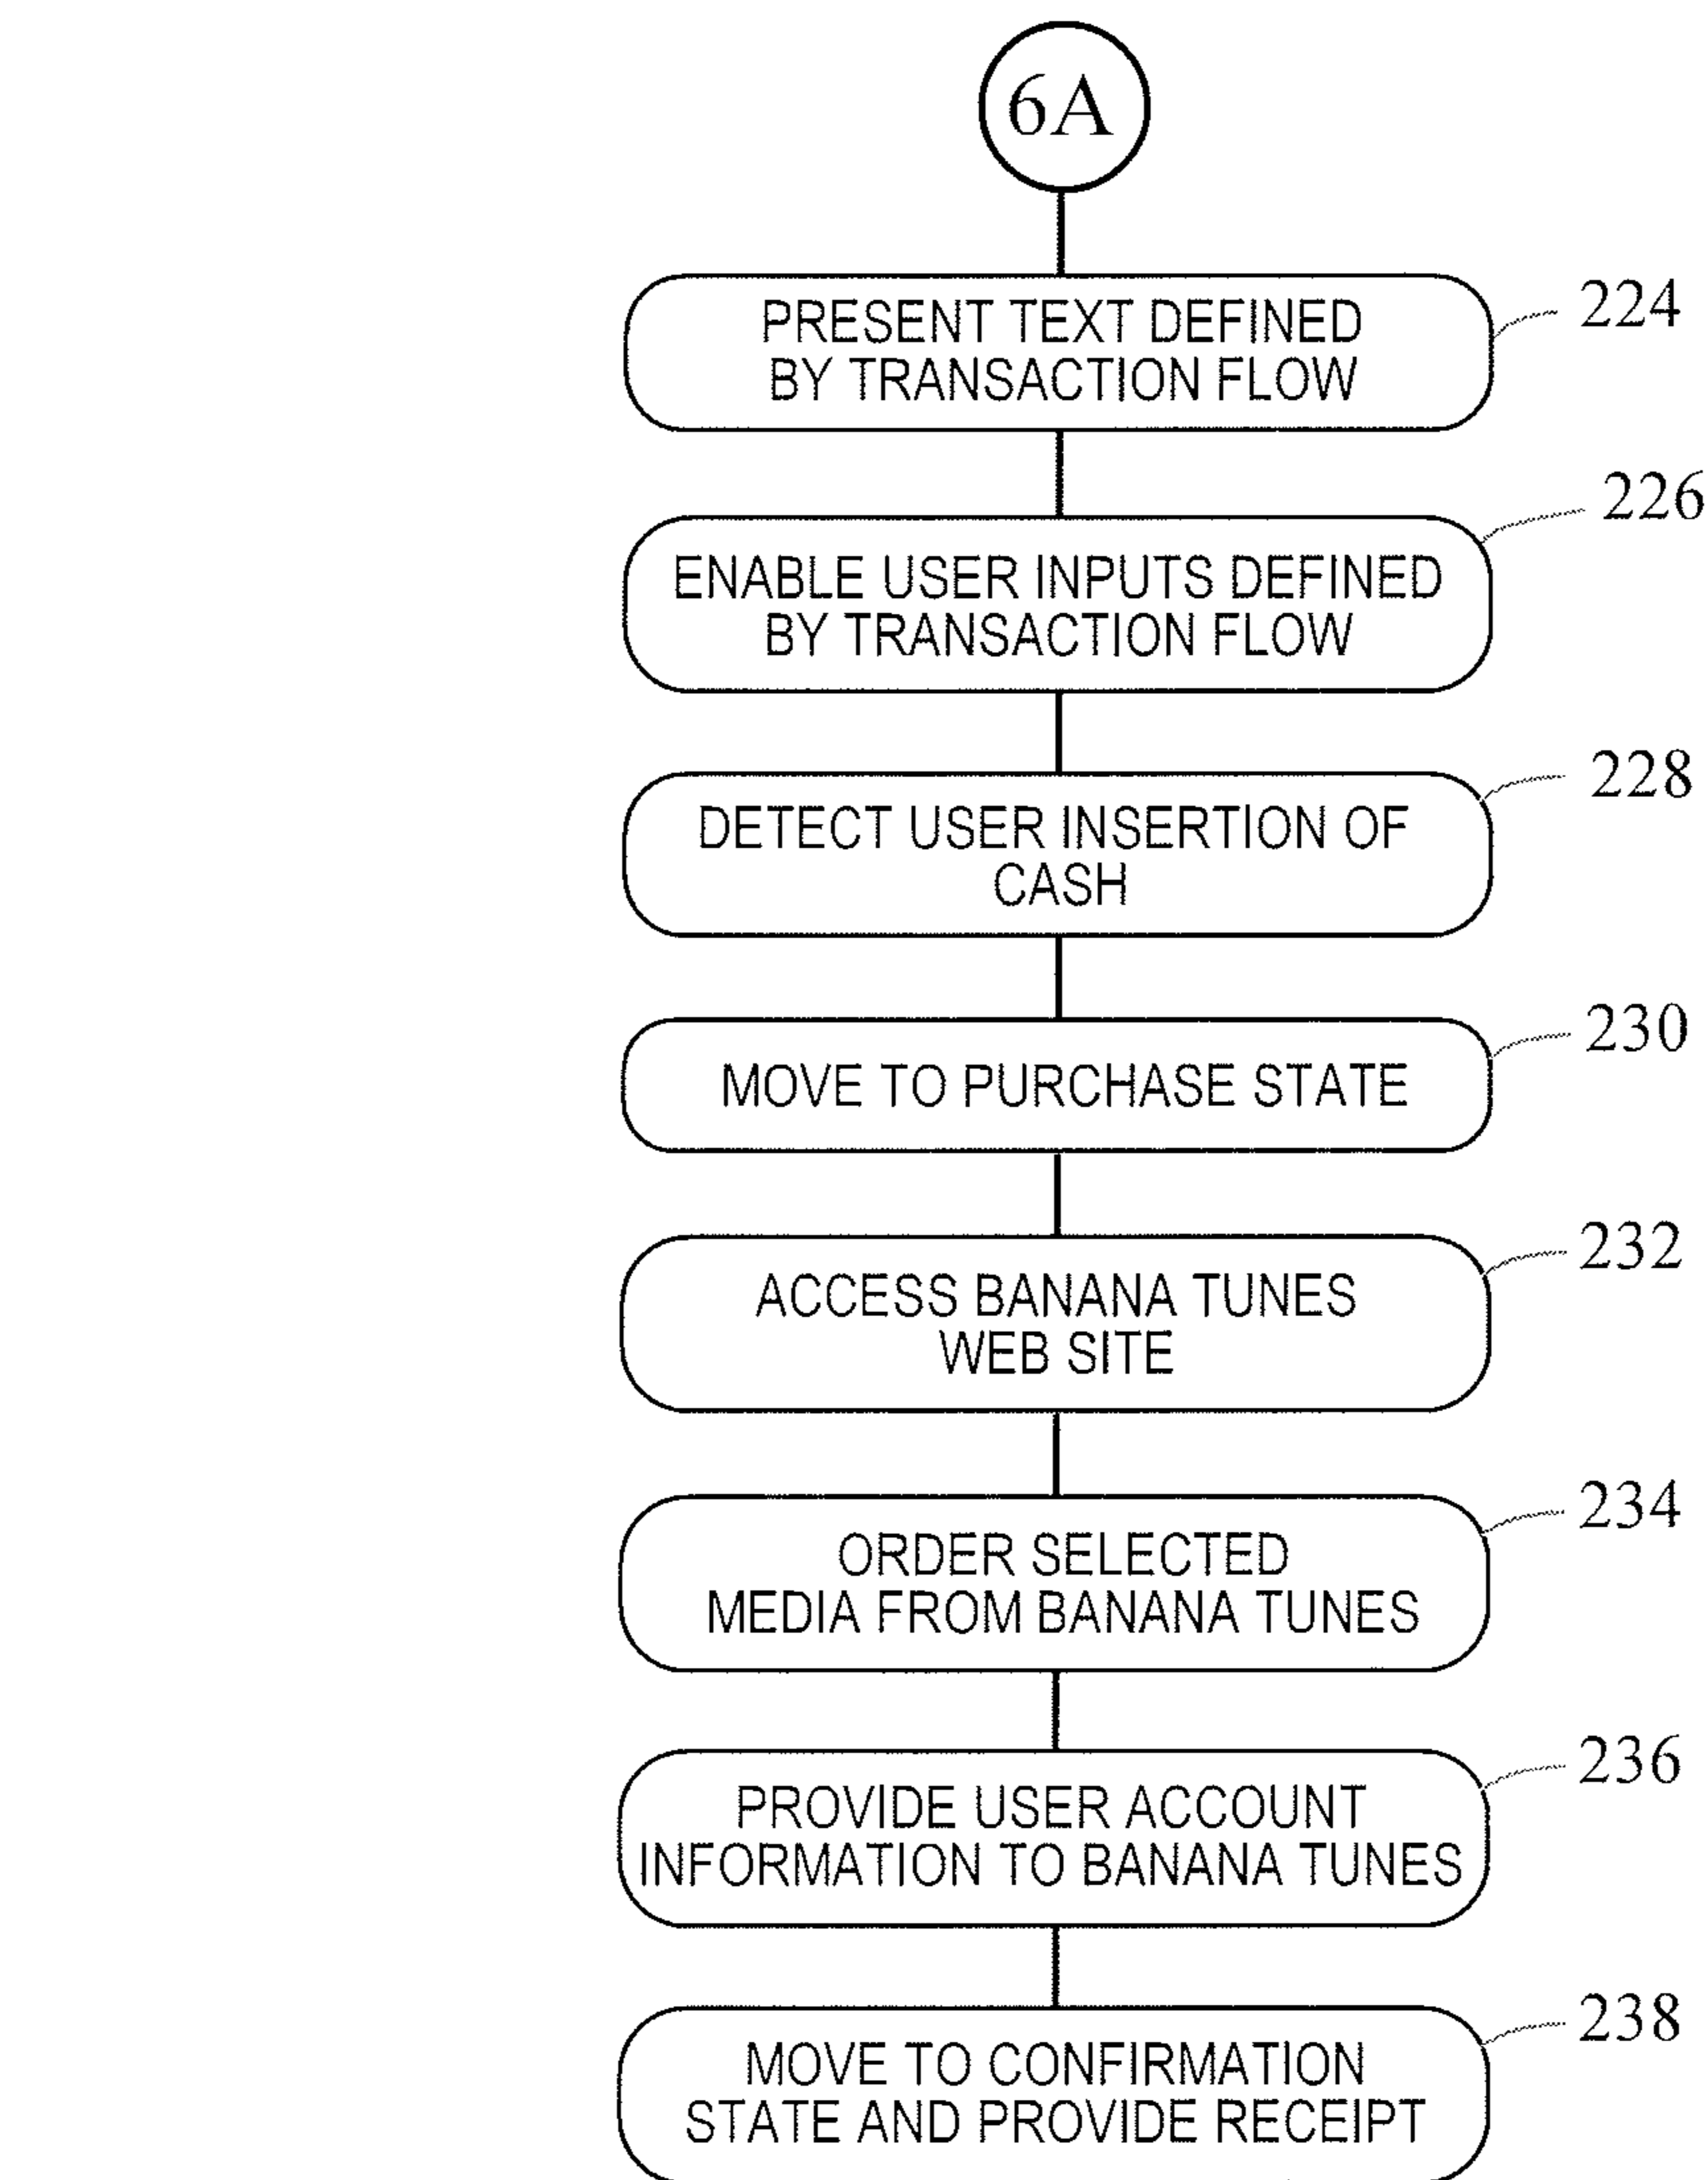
6A

PRESENT TEXT DEFINED BY TRANSACTION FLOW

224

ENABLE USER INPUTS DEFINED BY TRANSACTION FLOW

226

DETECT USER INSERTION OF CASH

228

MOVE TO PURCHASE STATE

230

ACCESS BANANA TUNES WEB SITE

232

ORDER SELECTED MEDIA FROM BANANA TUNES

234

PROVIDE USER ACCOUNT INFORMATION TO BANANA TUNES

236

MOVE TO CONFIRMATION STATE AND PROVIDE RECEIPT

238